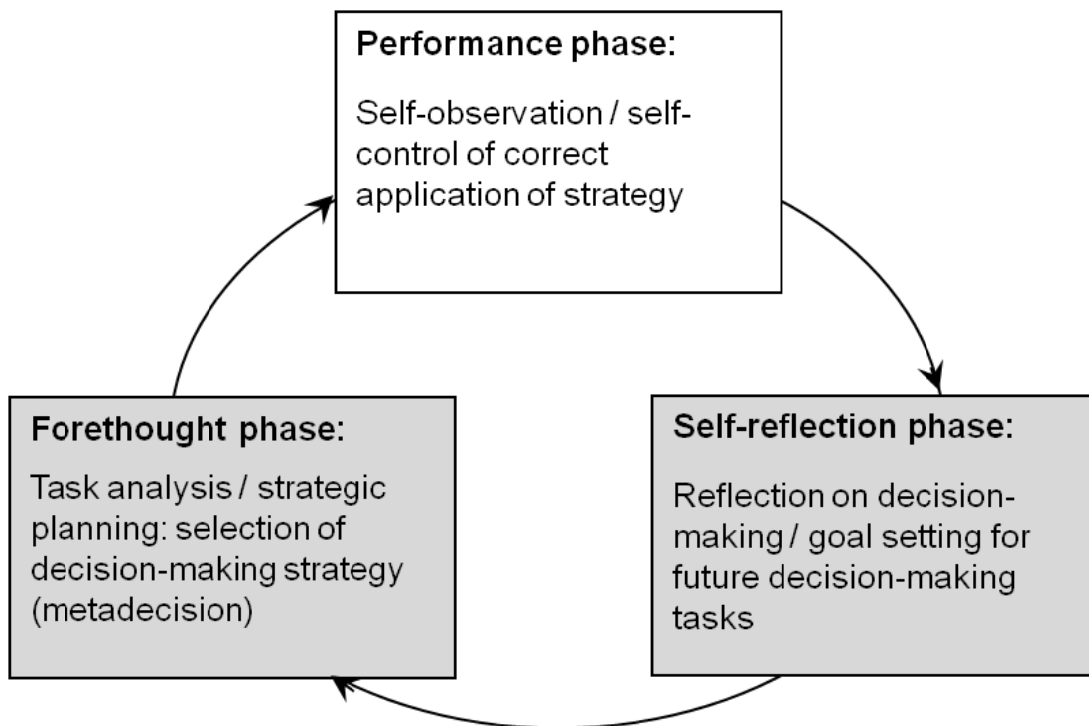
Performance phase:

Self-observation / self-control of correct application of strategy

Self-reflection phase:

Reflection on decision-making / goal setting for future decision-making tasks

Forethought phase:

Task analysis / strategic planning: selection of decision-making strategy (metadecision)